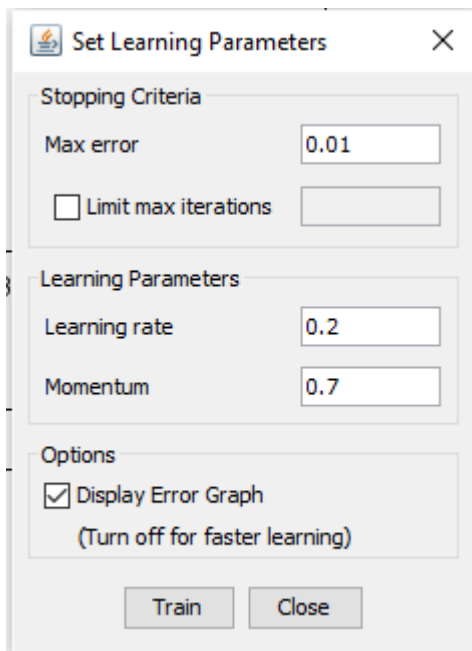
Set Learning Parameters ×

Stopping Criteria

Max error 0.01

Limit max iterations

Learning Parameters

Learning rate 0.2

Momentum 0.7

Options

Display Error Graph

(Turn off for faster learning)

Train Close